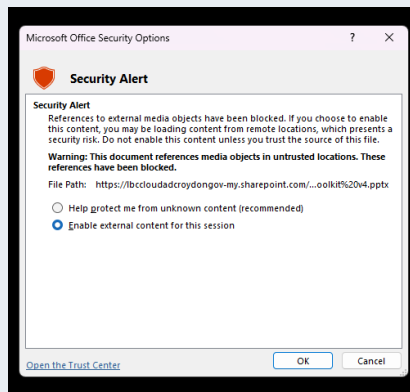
Microsoft Office Security Options

?

X

Security Alert

Security Alert

References to external media objects have been blocked. If you choose to enable this content, you may be loading content from remote locations, which presents a security risk. Do not enable this content unless you trust the source of this file.

Warning: This document references media objects in untrusted locations. These references have been blocked.

File Path: https://lbccloudadcroydongov-my.sharepoint.com/...oolkit%20v4.pptx

Help protect me from unknown content (recommended)

Enable external content for this session

Open the Trust Center

OK

Cancel